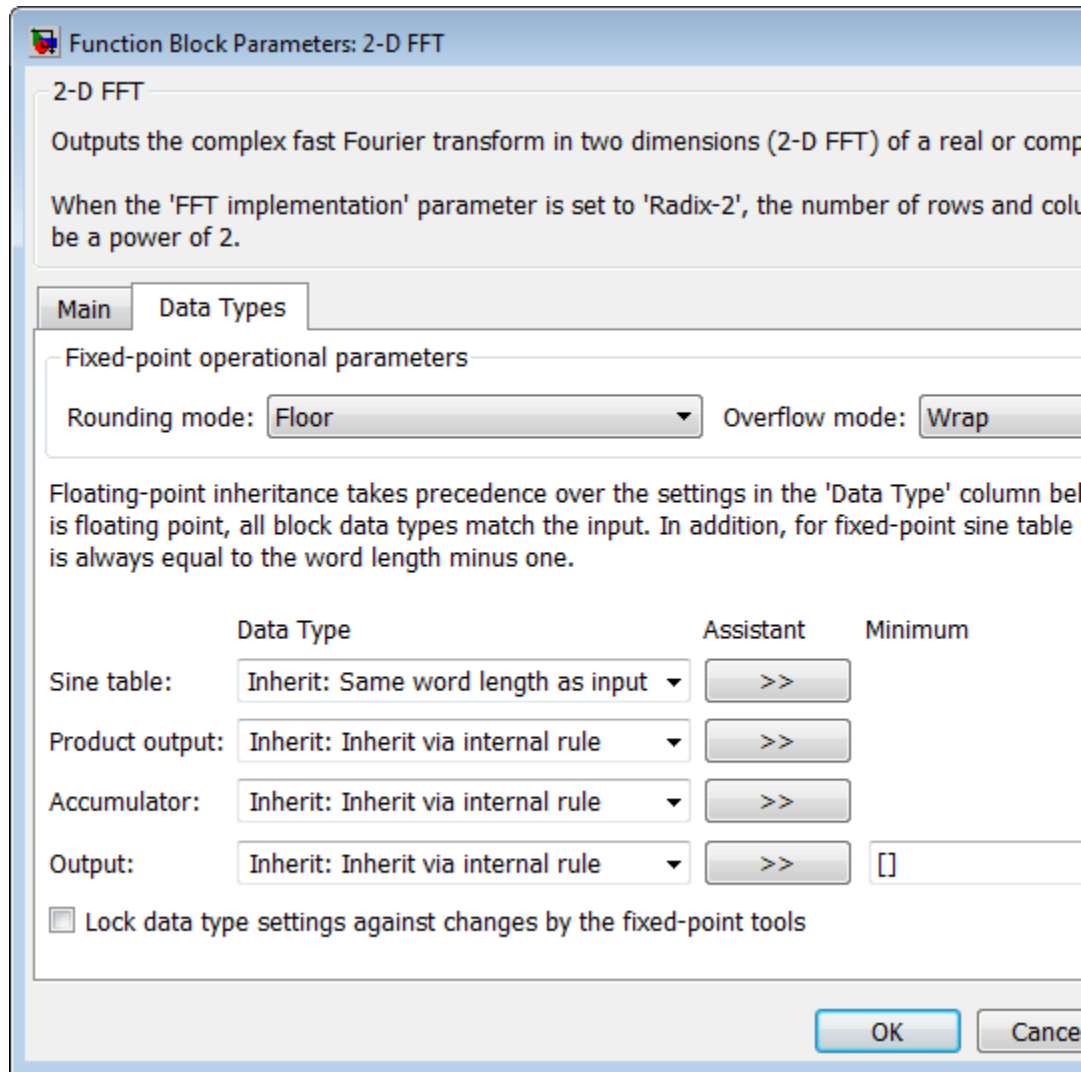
Function Block Parameters: 2-D FFT

2-D FFT

Outputs the complex fast Fourier transform in two dimensions (2-D FFT) of a real or comp

When the 'FFT implementation' parameter is set to 'Radix-2', the number of rows and colu be a power of 2.

Main | Data Types

Fixed-point operational parameters

Rounding mode: Floor

Overflow mode: Wrap

Floating-point inheritance takes precedence over the settings in the 'Data Type' column bel is floating point, all block data types match the input. In addition, for fixed-point sine table is always equal to the word length minus one.

| | Data Type | Assistant | Minimum |
|---|---|---|---|
| Sine table: | Inherit: Same word length as input | >> | |
| Product output: | Inherit: Inherit via internal rule | >> | |
| Accumulator: | Inherit: Inherit via internal rule | >> | |
| Output: | Inherit: Inherit via internal rule | >> | [] |

Lock data type settings against changes by the fixed-point tools

OK

Cance